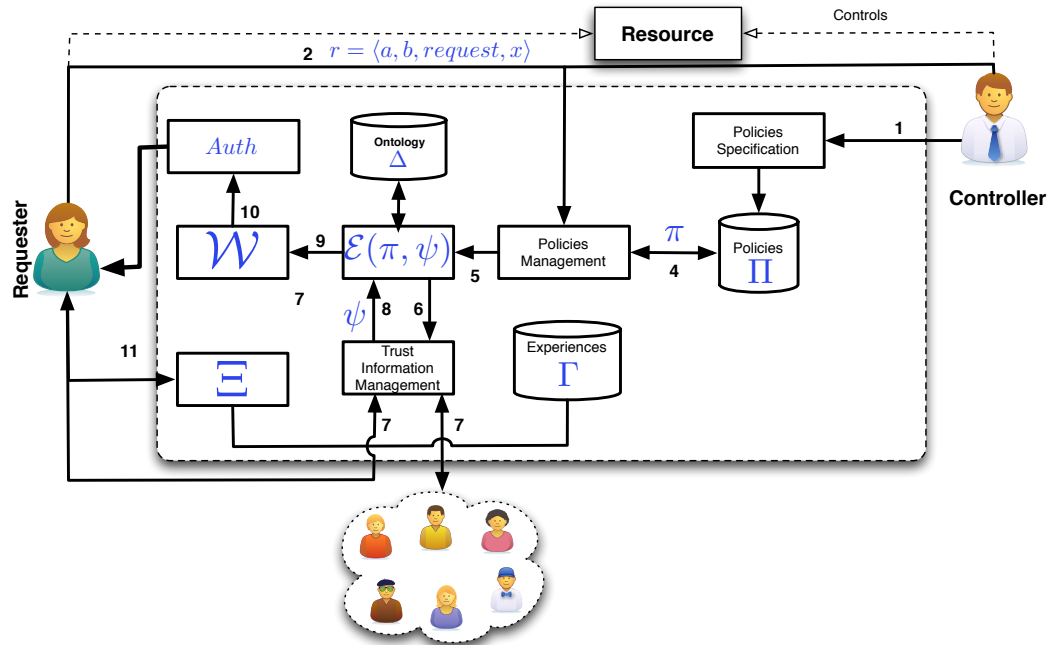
Resource

Controls

2 $r = \langle a, b, request, x \rangle$

Requester

Controller

$Auth$

Ontology $\Delta$

Policies Specification

1

10

$\mathcal{W}$

9

$\mathcal{E}(\pi, \psi)$

5

Policies Management

$\pi$

4

Policies $\Pi$

7

$\psi$

8

6

11

$\Xi$

Trust Information Management

Experiences $\Gamma$

7

7